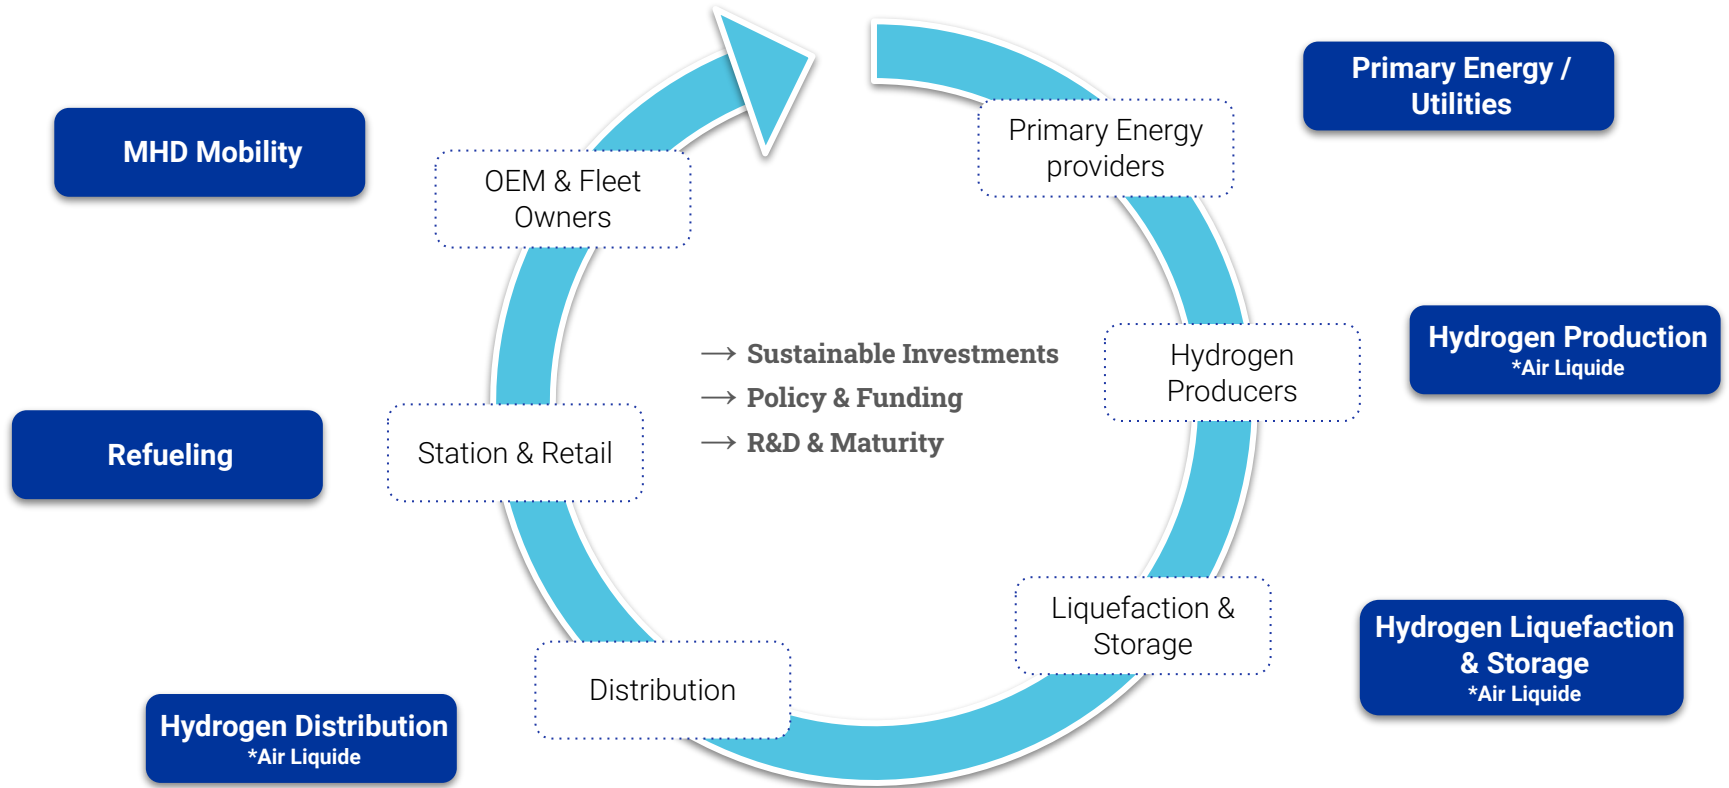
MHD Mobility

OEM & Fleet Owners

Primary Energy providers

Primary Energy / Utilities

→ Sustainable Investments
→ Policy & Funding
→ R&D & Maturity

Hydrogen Producers

Hydrogen Production
*Air Liquide

Refueling

Station & Retail

Liquefaction & Storage

Hydrogen Liquefaction & Storage
*Air Liquide

Distribution

Hydrogen Distribution
*Air Liquide